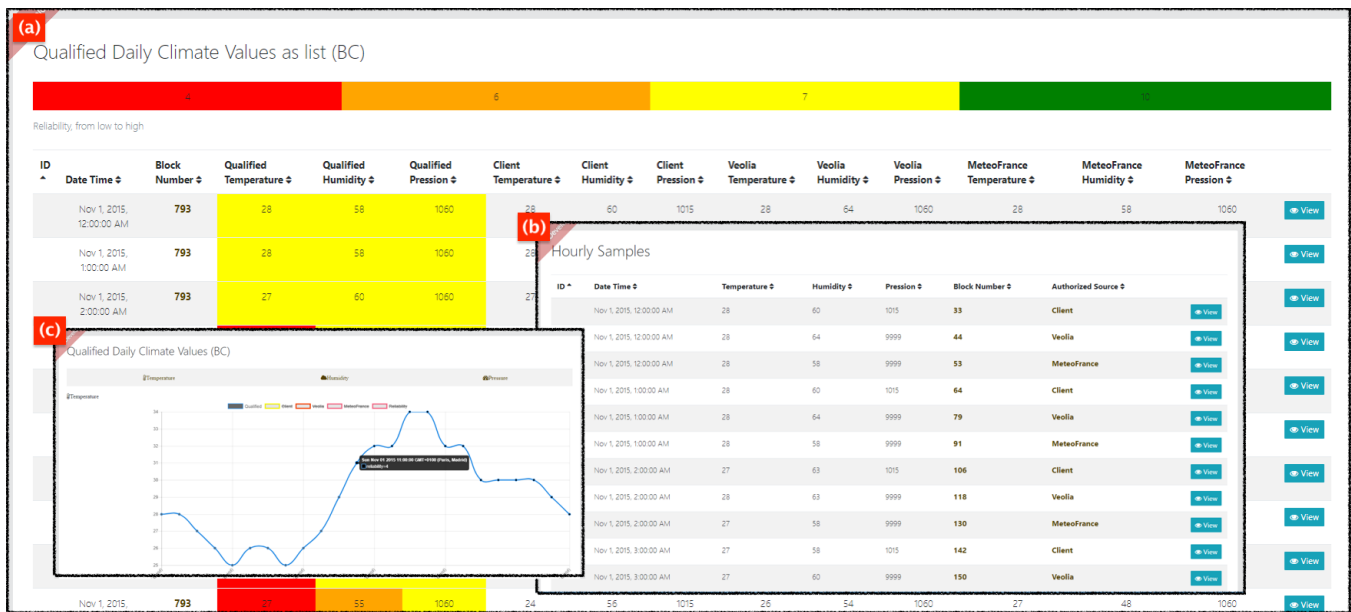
(a)

Qualified Daily Climate Values as list (BC)

| 4 | 6 | 7 | 10 |
|---|---|---|---|

Reliability, from low to high

| ID ▲ | Date Time ⇕ | Block Number ⇕ | Qualified Temperature ⇕ | Qualified Humidity ⇕ | Qualified Pression ⇕ | Client Temperature ⇕ | Client Humidity ⇕ | Client Pression ⇕ | Veolia Temperature ⇕ | Veolia Humidity ⇕ | Veolia Pression ⇕ | MeteoFrance Temperature ⇕ | MeteoFrance Humidity ⇕ | MeteoFrance Pression ⇕ | |
|---|---|---|---|---|---|---|---|---|---|---|---|---|---|---|---|
| | Nov 1, 2015, 12:00:00 AM | 793 | 28 | 58 | 1060 | 28 | 60 | 1015 | 28 | 64 | 1060 | 28 | 58 | 1060 | View |
| | Nov 1, 2015, 1:00:00 AM | 793 | 28 | 58 | 1060 | 28 | | | | | | | | | View |
| | Nov 1, 2015, 2:00:00 AM | 793 | 27 | 60 | 1060 | 27 | | | | | | | | | View |
| | | | | | | | | | | | | | | | View |
| | | | | | | | | | | | | | | | View |
| | | | | | | | | | | | | | | | View |
| | | | | | | | | | | | | | | | View |
| | | | | | | | | | | | | | | | View |
| | | | | | | | | | | | | | | | View |
| | Nov 1, 2015, | 793 | 27 | 55 | 1060 | 24 | 56 | 1015 | 26 | 54 | 1060 | 27 | 48 | 1060 | View |

(b)

Hourly Samples

| ID ▲ | Date Time ⇕ | Temperature ⇕ | Humidity ⇕ | Pression ⇕ | Block Number ⇕ | Authorized Source ⇕ | |
|---|---|---|---|---|---|---|---|
| | Nov 1, 2015, 12:00:00 AM | 28 | 60 | 1015 | 33 | Client | View |
| | Nov 1, 2015, 12:00:00 AM | 28 | 64 | 9999 | 44 | Veolia | View |
| | Nov 1, 2015, 12:00:00 AM | 28 | 58 | 9999 | 53 | MeteoFrance | View |
| | Nov 1, 2015, 1:00:00 AM | 28 | 60 | 1015 | 64 | Client | View |
| | Nov 1, 2015, 1:00:00 AM | 28 | 64 | 9999 | 79 | Veolia | View |
| | Nov 1, 2015, 1:00:00 AM | 28 | 58 | 9999 | 91 | MeteoFrance | View |
| | Nov 1, 2015, 2:00:00 AM | 27 | 63 | 1015 | 106 | Client | View |
| | Nov 1, 2015, 2:00:00 AM | 28 | 63 | 9999 | 118 | Veolia | View |
| | Nov 1, 2015, 2:00:00 AM | 27 | 58 | 9999 | 130 | MeteoFrance | View |
| | Nov 1, 2015, 3:00:00 AM | 27 | 58 | 1015 | 142 | Client | View |
| | Nov 1, 2015, 3:00:00 AM | 27 | 60 | 9999 | 150 | Veolia | View |

(c)

Qualified Daily Climate Values (BC)

Temperature Humidity Pressure

Temperature

Qualified Client Veolia MeteoFrance Reliability

34 33 32 31 30 29 28 27 26 25

Sun Nov 01 2015 11:00:00 GMT+0100 (Paris, Madrid)
reliability=4